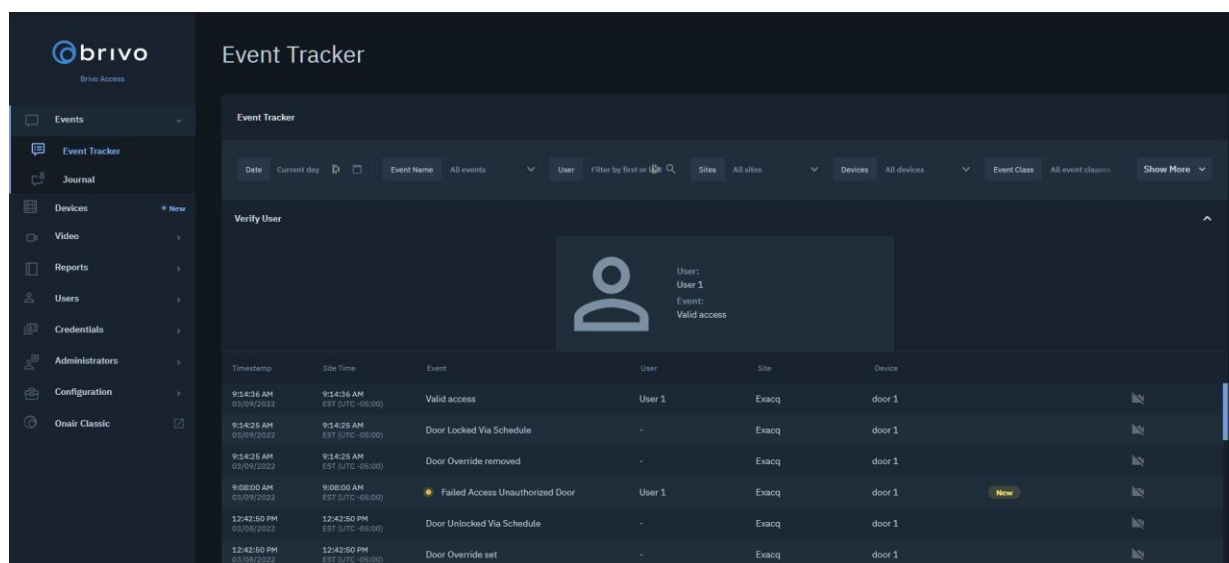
brivo
Brivo Access

Events
Event Tracker
Journal
Devices • New
Video
Reports
Users
Credentials
Administrators
Configuration
Onair Classic

Event Tracker

Event Tracker

Date Current day
Event Name All events
User Filter by first or l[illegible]
Sites All sites
Devices All devices
Event Class All event classes
Show More

Verify User

User:
User 1
Event:
Valid access

| Timestamp | Site Time | Event | User | Site | Device | | |
|---|---|---|---|---|---|---|---|
| 9:14:36 AM 03/09/2022 | 9:14:36 AM EST (UTC -05:00) | Valid access | User 1 | Exacq | door 1 | | |
| 9:14:25 AM 03/09/2022 | 9:14:25 AM EST (UTC -05:00) | Door Locked Via Schedule | - | Exacq | door 1 | | |
| 9:14:25 AM 03/09/2022 | 9:14:25 AM EST (UTC -05:00) | Door Override removed | - | Exacq | door 1 | | |
| 9:08:00 AM 03/09/2022 | 9:08:00 AM EST (UTC -05:00) | Failed Access Unauthorized Door | User 1 | Exacq | door 1 | New | |
| 12:42:50 PM 03/08/2022 | 12:42:50 PM EST (UTC -05:00) | Door Unlocked Via Schedule | - | Exacq | door 1 | | |
| 12:42:50 PM 03/08/2022 | 12:42:50 PM EST (UTC -05:00) | Door Override set | - | Exacq | door 1 | | |